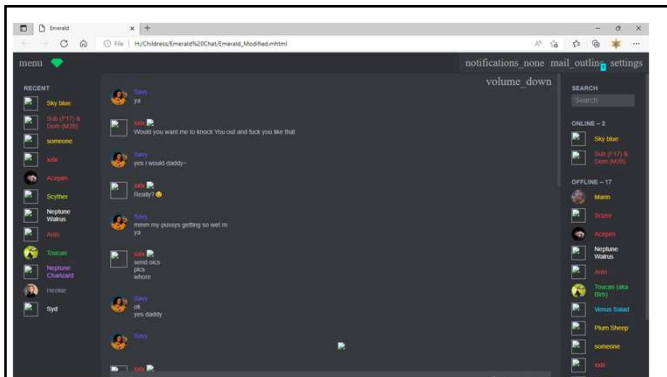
Emerald × +

File | H:/Childress/Emerald%20Chat/Emerald_Modified.mhtml

menu

notifications_none mail_outline settings

volume_down

RECENT

Sky blue

Sub (F17) & Dom (M28)

someone

xxls

Acepan

Scyther

Neptune Walrus

Anlo

Toucan

Neptune Charizard

Heokie

Syd

Savy
ya

xxls
Would you want me to knock You out and fuck you like that

Savy
yes i would daddy~

xxls
Really? 😊

Savy
mmm my pussys getting so wet rn
ya

xxls
send pics
pics
whore

Savy
ok
yes daddy

Savy

xxls

SEARCH

Search

ONLINE – 2

Sky blue

Sub (F17) & Dom (M28)

OFFLINE – 17

Mann

Bruise

Acepan

Neptune Walrus

Anlo

Toucan (aka Birb)

Venus Salad

Plum Sheep

someone

xxls